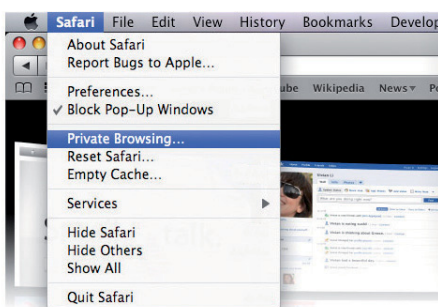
Safari File Edit View History Bookmarks Develop

About Safari
Report Bugs to Apple...

Preferences...
✓ Block Pop-Up Windows

Private Browsing...
Reset Safari...
Empty Cache...

Services

Hide Safari
Hide Others
Show All

Quit Safari

ube Wikipedia News▾